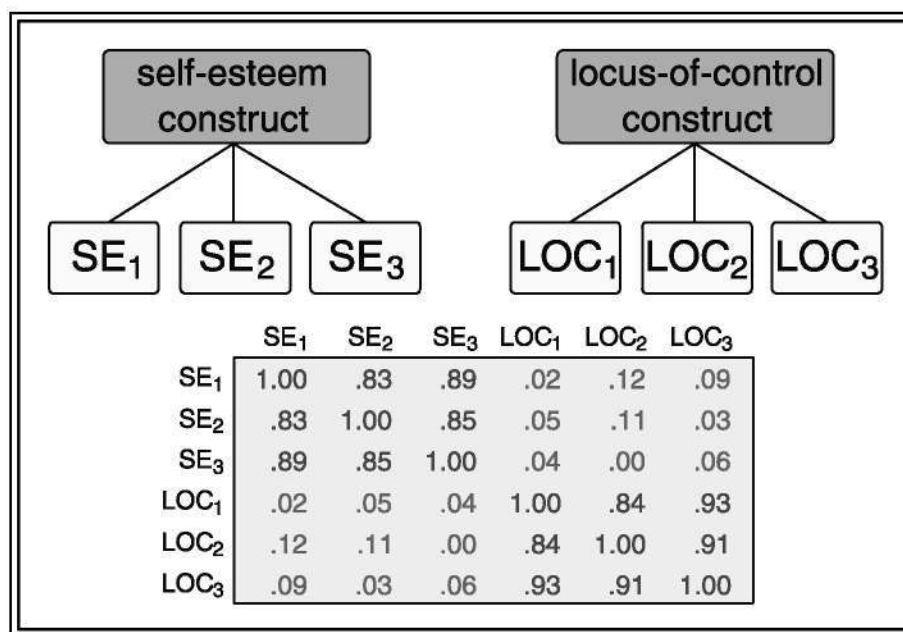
self-esteem construct

locus-of-control construct

$SE_1$ $SE_2$ $SE_3$ $LOC_1$ $LOC_2$ $LOC_3$

| | $SE_1$ | $SE_2$ | $SE_3$ | $LOC_1$ | $LOC_2$ | $LOC_3$ |
|---|---|---|---|---|---|---|
| $SE_1$ | 1.00 | .83 | .89 | .02 | .12 | .09 |
| $SE_2$ | .83 | 1.00 | .85 | .05 | .11 | .03 |
| $SE_3$ | .89 | .85 | 1.00 | .04 | .00 | .06 |
| $LOC_1$ | .02 | .05 | .04 | 1.00 | .84 | .93 |
| $LOC_2$ | .12 | .11 | .00 | .84 | 1.00 | .91 |
| $LOC_3$ | .09 | .03 | .06 | .93 | .91 | 1.00 |